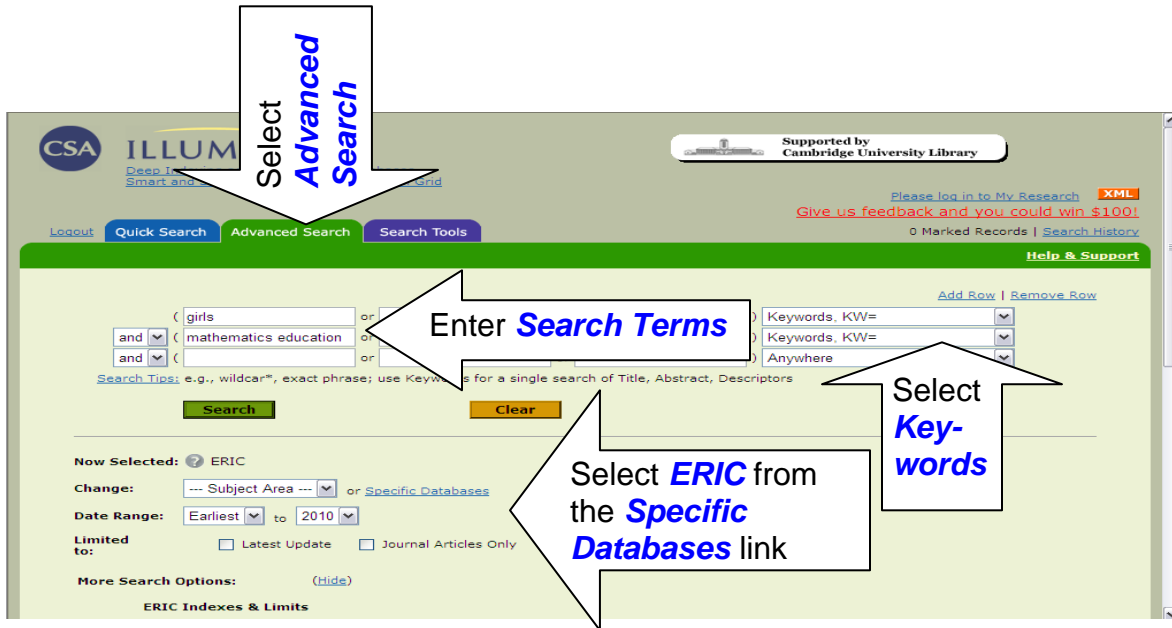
Select *Advanced Search*

CSA ILLUM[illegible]
Deep I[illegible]
Smart and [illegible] Grid

Supported by Cambridge University Library

Please log in to My Research XML
Give us feedback and you could win $100!

Logout Quick Search Advanced Search Search Tools

0 Marked Records | Search History

Help & Support

Add Row | Remove Row

( girls or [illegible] ) Keywords, KW=
and ( mathematics education or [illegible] ) Keywords, KW=
and ( or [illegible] ) Anywhere

Enter *Search Terms*

Search Tips: e.g., wildcar*, exact phrase; use Keyw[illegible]s for a single search of Title, Abstract, Descriptors

Search Clear

Select *Key-words*

Now Selected: ERIC
Change: --- Subject Area --- or Specific Databases
Date Range: Earliest to 2010
Limited to: Latest Update Journal Articles Only

Select *ERIC* from the *Specific Databases* link

More Search Options: (Hide)

ERIC Indexes & Limits